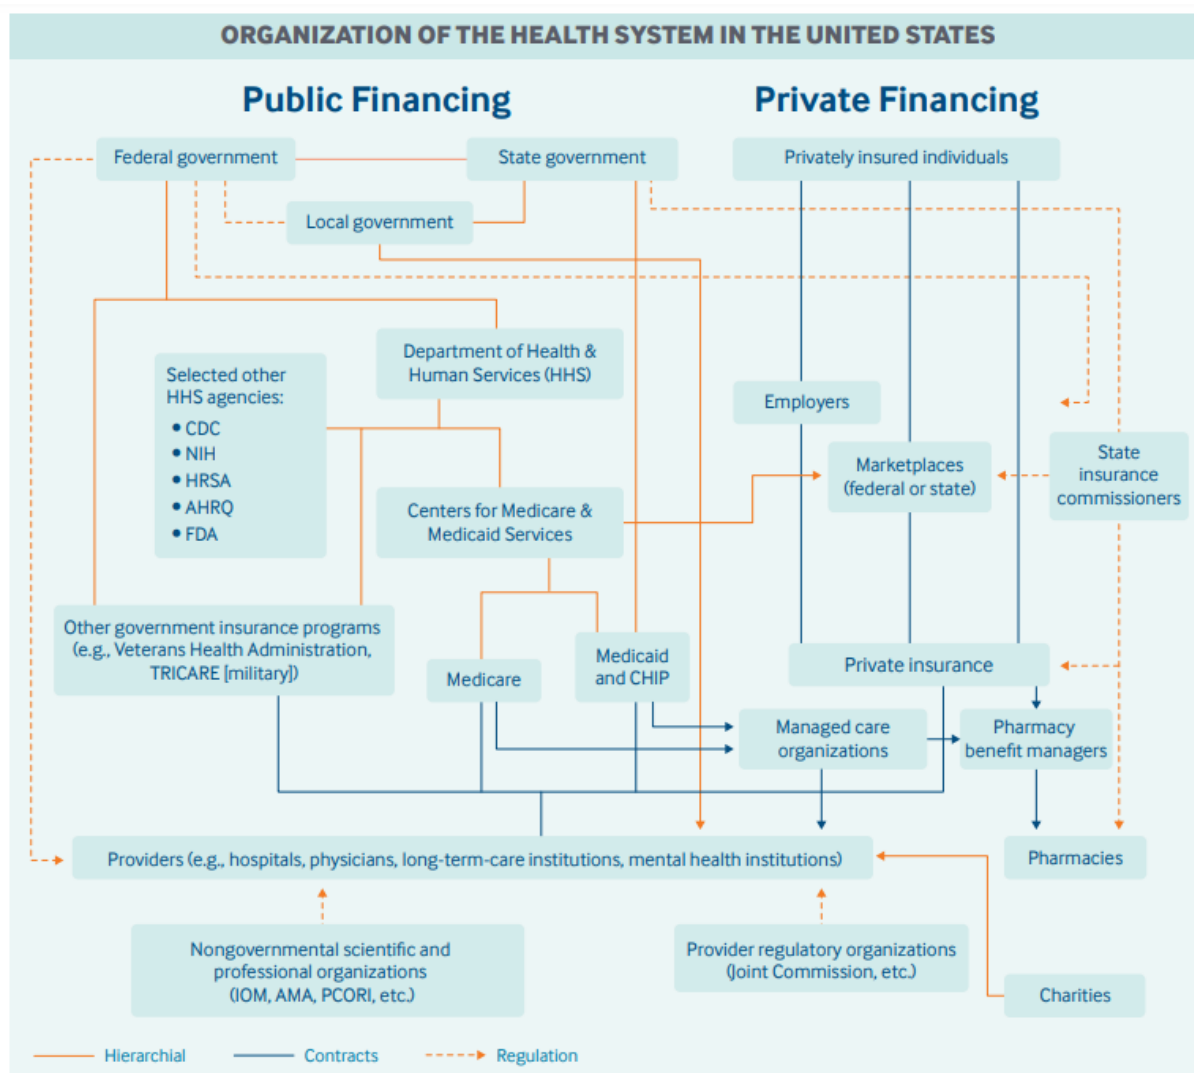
ORGANIZATION OF THE HEALTH SYSTEM IN THE UNITED STATES

Public Financing

Private Financing

Federal government

State government

Privately insured individuals

Local government

Department of Health & Human Services (HHS)

Selected other HHS agencies:
• CDC
• NIH
• HRSA
• AHRQ
• FDA

Employers

Marketplaces (federal or state)

State insurance commissioners

Centers for Medicare & Medicaid Services

Other government insurance programs (e.g., Veterans Health Administration, TRICARE [military])

Medicare

Medicaid and CHIP

Private insurance

Managed care organizations

Pharmacy benefit managers

Providers (e.g., hospitals, physicians, long-term-care institutions, mental health institutions)

Pharmacies

Nongovernmental scientific and professional organizations (IOM, AMA, PCORI, etc.)

Provider regulatory organizations (Joint Commission, etc.)

Charities

Hierarchial

Contracts

Regulation